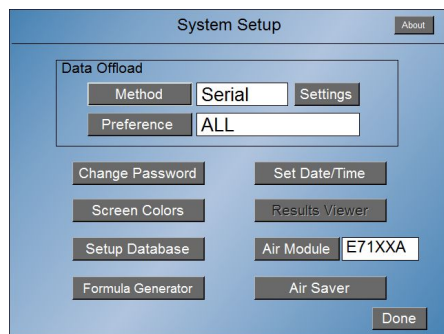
System Setup

About

Data Offload

Method

Serial

Settings

Preference

ALL

Change Password

Set Date/Time

Screen Colors

Results Viewer

Setup Database

Air Module

E71XXA

Formula Generator

Air Saver

Done